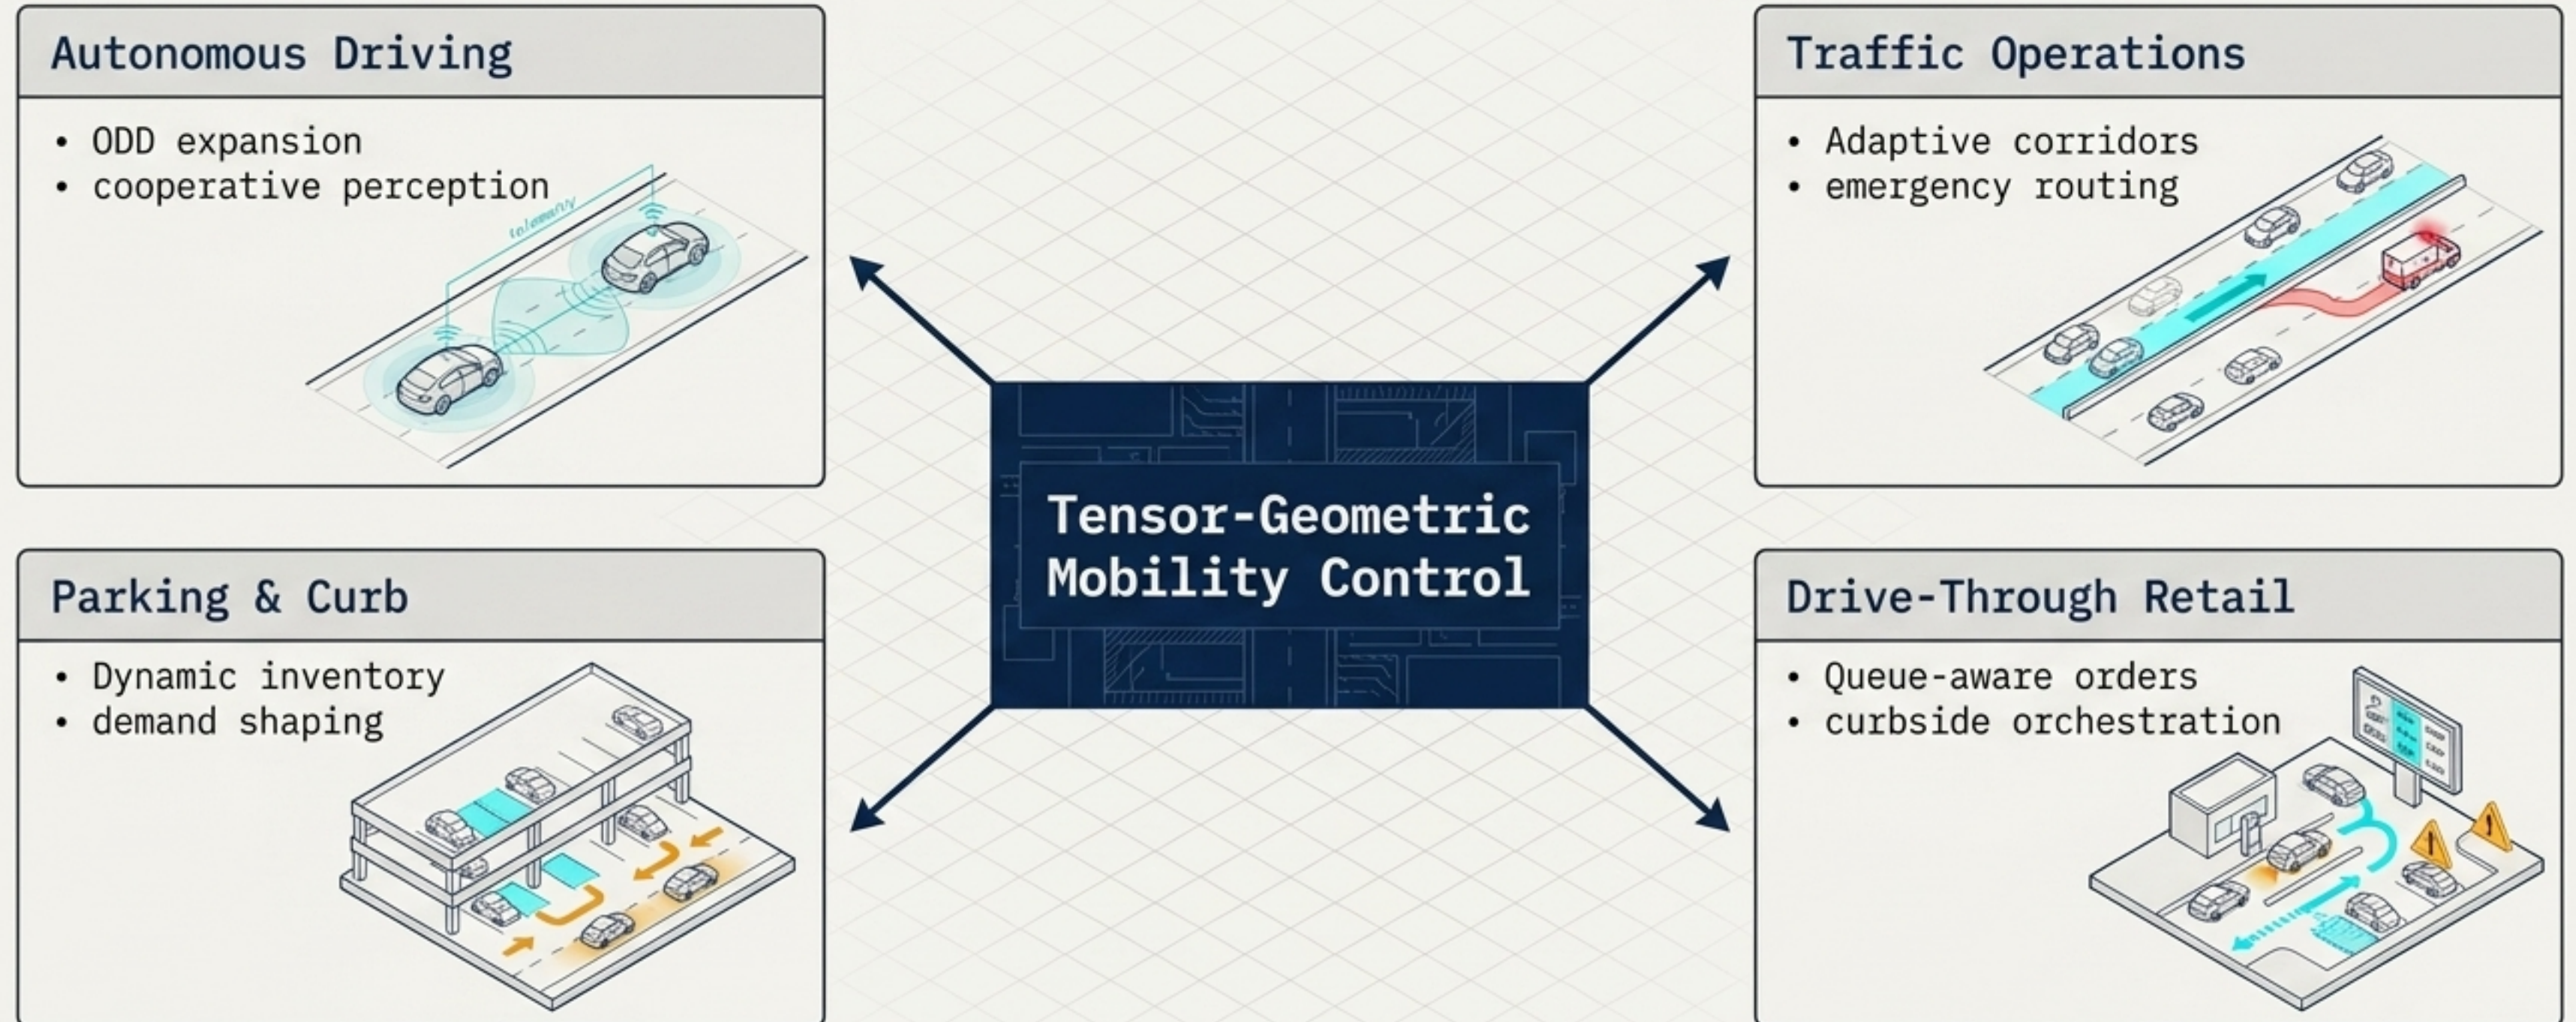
Autonomous Driving

• ODD expansion
• cooperative perception

telemetry

Traffic Operations

• Adaptive corridors
• emergency routing

Tensor-Geometric Mobility Control

Parking & Curb

• Dynamic inventory
• demand shaping

Drive-Through Retail

• Queue-aware orders
• curbside orchestration